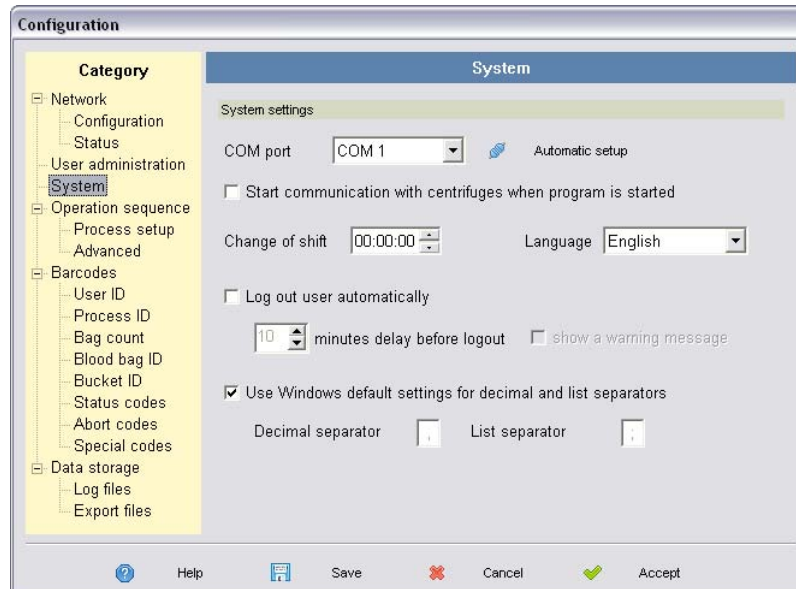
Configuration

Category

Network
Configuration
Status
User administration
System
Operation sequence
Process setup
Advanced
Barcodes
User ID
Process ID
Bag count
Blood bag ID
Bucket ID
Status codes
Abort codes
Special codes
Data storage
Log files
Export files

System

System settings

COM port COM 1 Automatic setup

Start communication with centrifuges when program is started

Change of shift 00:00:00 Language English

Log out user automatically

10 minutes delay before logout show a warning message

Use Windows default settings for decimal and list separators

Decimal separator , List separator ;

Help Save Cancel Accept